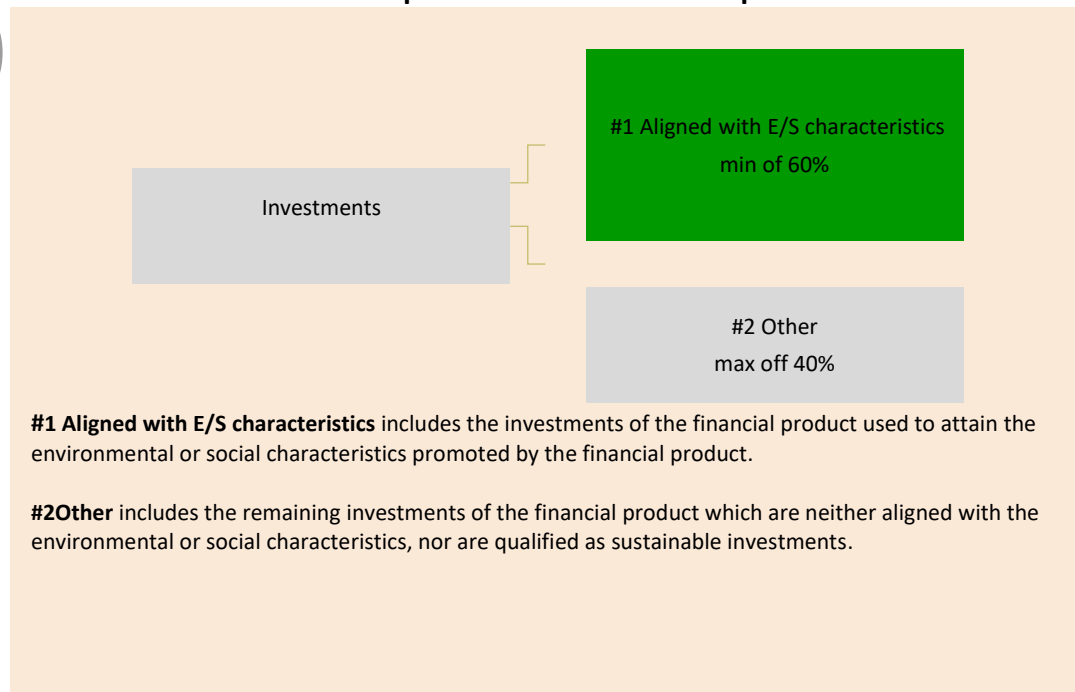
Investments

#1 Aligned with E/S characteristics
min of 60%

#2 Other
max off 40%

**#1 Aligned with E/S characteristics** includes the investments of the financial product used to attain the environmental or social characteristics promoted by the financial product.

**#2Other** includes the remaining investments of the financial product which are neither aligned with the environmental or social characteristics, nor are qualified as sustainable investments.